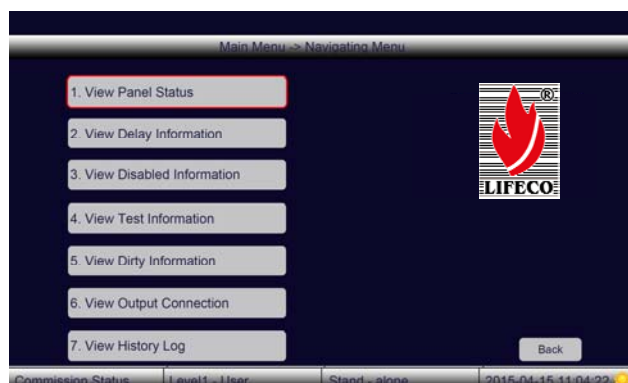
Main Menu -> Navigating Menu

1. View Panel Status

2. View Delay Information

3. View Disabled Information

4. View Test Information

5. View Dirty Information

6. View Output Connection

7. View History Log

®
LIFECO

Back

Commission Status | Level1 - User | Stand - alone | 2015-04-15 11:04:22